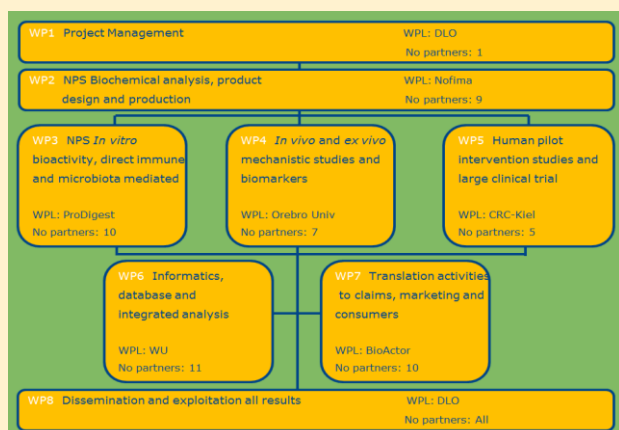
WP1 Project Management
WPL: DLO
No partners: 1

WP2 NPS Biochemical analysis, product design and production
WPL: Nofima
No partners: 9

WP3 NPS In vitro bioactivity, direct immune and microbiota mediated
WPL: ProDigest
No partners: 10

WP4 In vivo and ex vivo mechanistic studies and biomarkers
WPL: Orebro Univ
No partners: 7

WP5 Human pilot intervention studies and large clinical trial
WPL: CRC-Kiel
No partners: 5

WP6 Informatics, database and integrated analysis
WPL: WU
No partners: 11

WP7 Translation activities to claims, marketing and consumers
WPL: BioActor
No partners: 10

WP8 Dissemination and exploitation all results
WPL: DLO
No partners: All